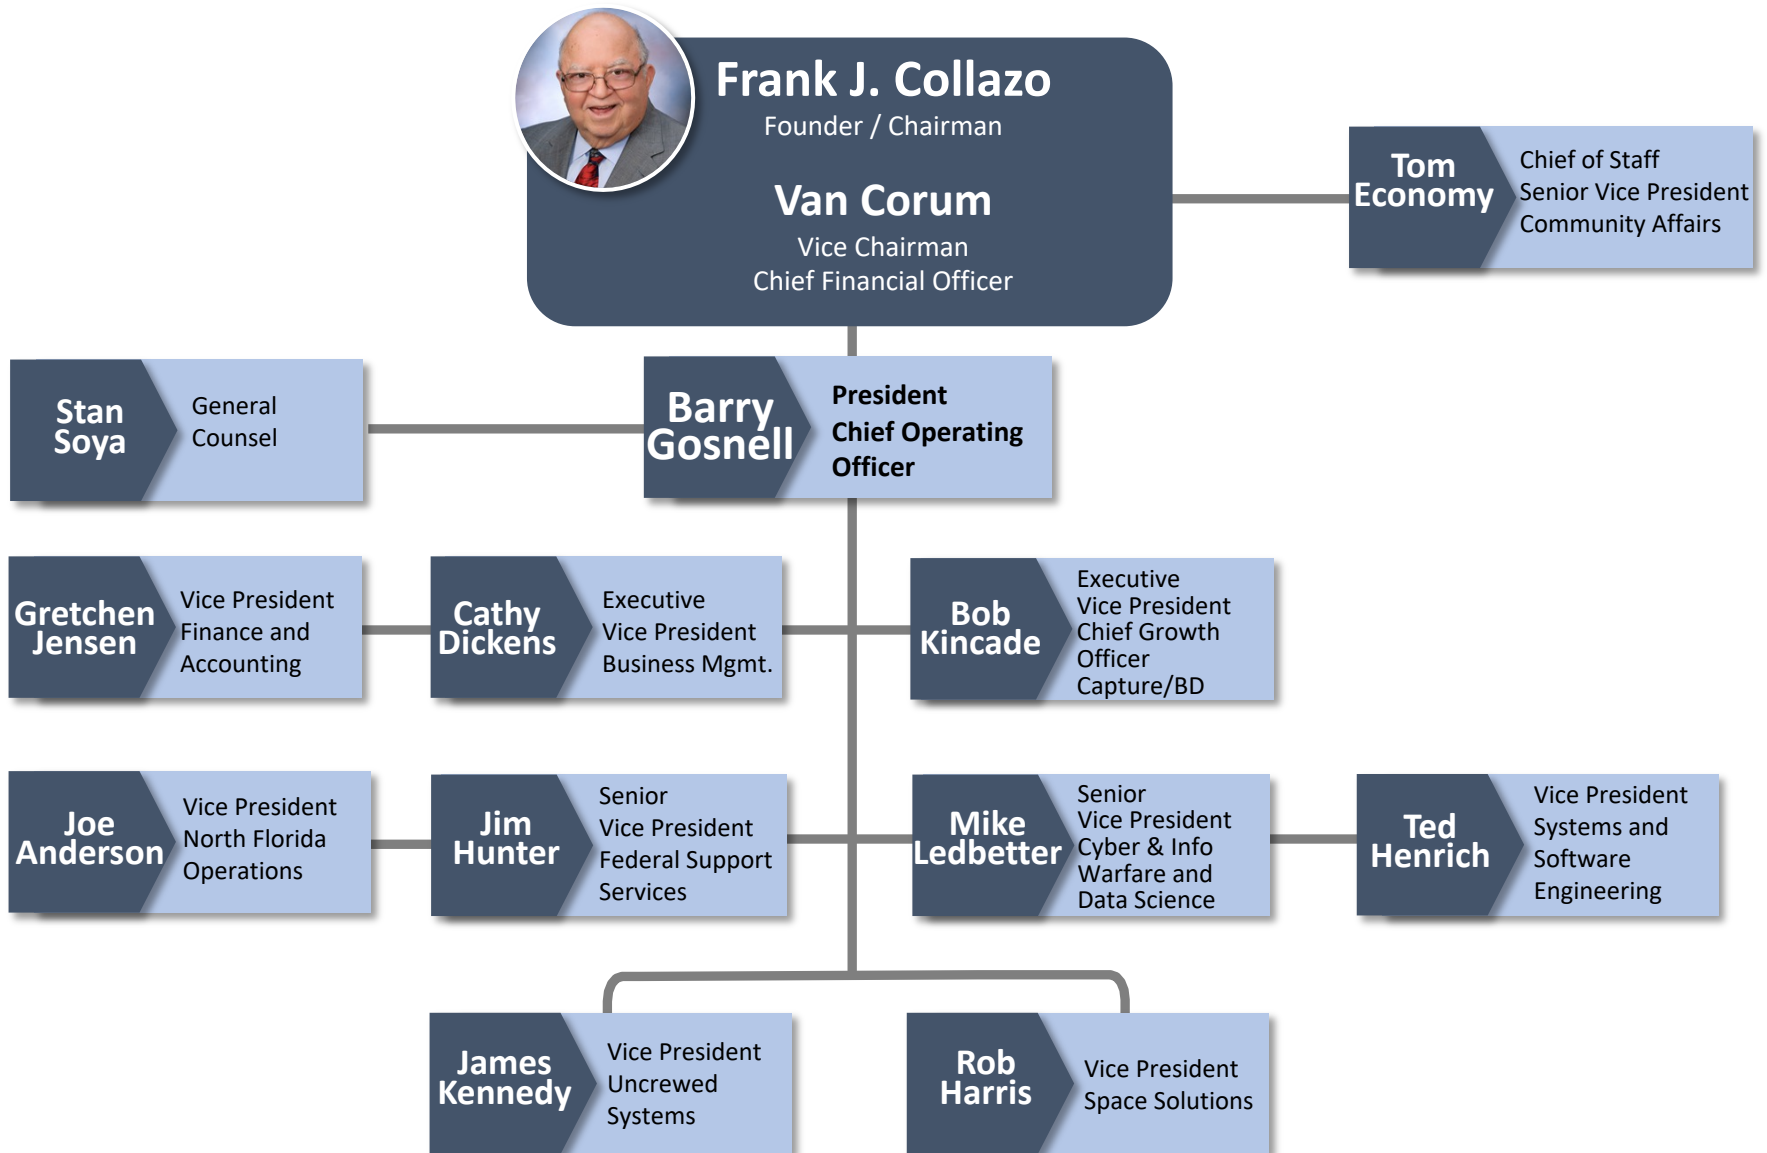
Frank J. Collazo
Founder / Chairman

Van Corum
Vice Chairman
Chief Financial Officer

Tom Economy
Chief of Staff
Senior Vice President
Community Affairs

Stan Soya
General Counsel

Barry Gosnell
President
Chief Operating Officer

Gretchen Jensen
Vice President
Finance and Accounting

Cathy Dickens
Executive
Vice President
Business Mgmt.

Bob Kincade
Executive
Vice President
Chief Growth Officer
Capture/BD

Joe Anderson
Vice President
North Florida Operations

Jim Hunter
Senior
Vice President
Federal Support Services

Mike Ledbetter
Senior
Vice President
Cyber & Info Warfare and Data Science

Ted Henrich
Vice President
Systems and Software Engineering

James Kennedy
Vice President
Uncrewed Systems

Rob Harris
Vice President
Space Solutions